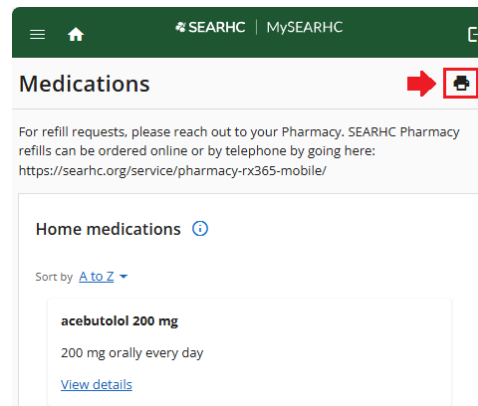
SEARHC | MySEARHC

Medications

For refill requests, please reach out to your Pharmacy. SEARHC Pharmacy refills can be ordered online or by telephone by going here: https://searhc.org/service/pharmacy-rx365-mobile/

Home medications

Sort by A to Z

acebutolol 200 mg

200 mg orally every day

View details